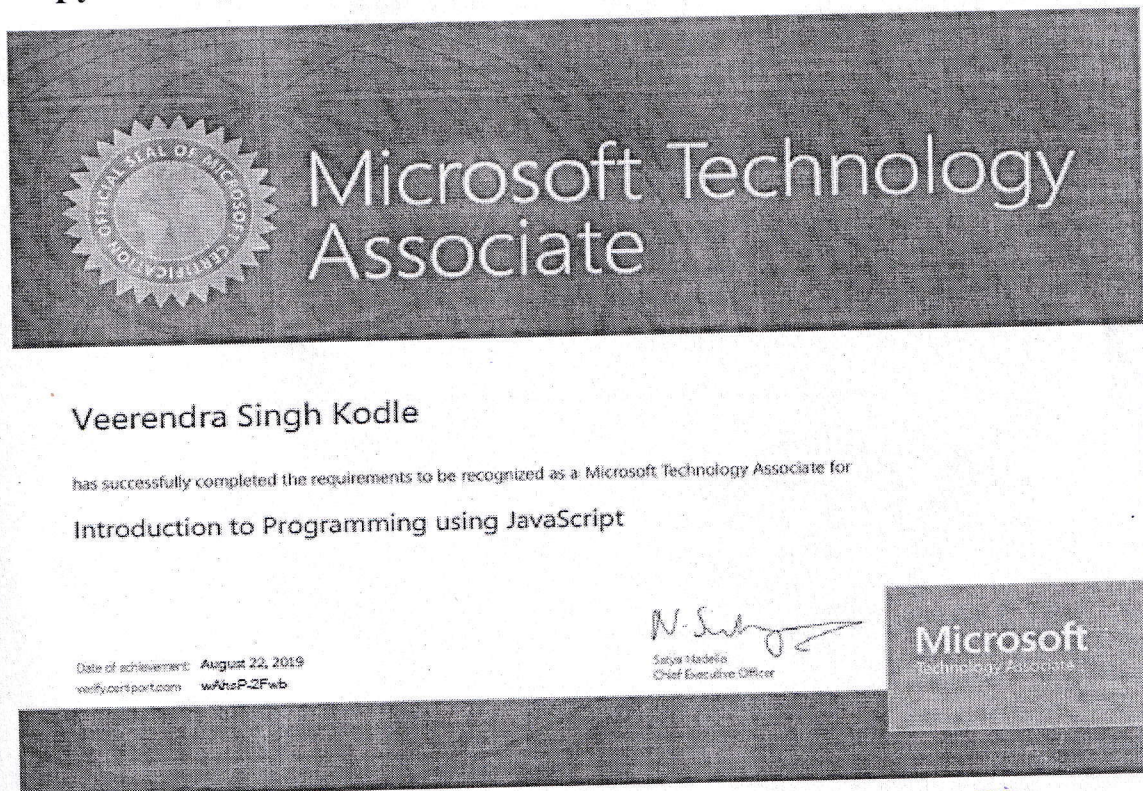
OFFICIAL SEAL OF MICROSOFT CERTIFICATION

Microsoft Technology Associate

Veerendra Singh Kodle

has successfully completed the requirements to be recognized as a Microsoft Technology Associate for

Introduction to Programming using JavaScript

Date of achievement: August 22, 2019
verify.certport.com wAhsP-2Fwb

N-Sudy

Satya Nadella
Chief Executive Officer

Microsoft
Technology Associate